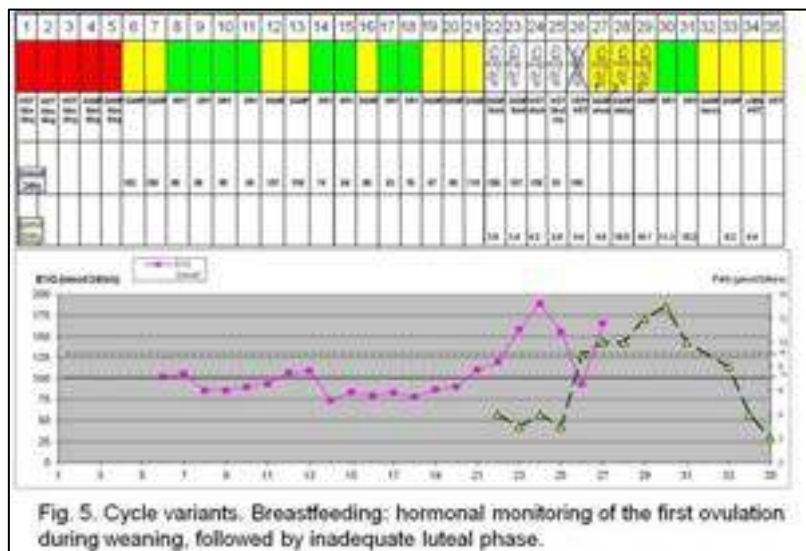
| 1 | 2 | 3 | 4 | 5 | 6 | 7 | 8 | 9 | 10 | 11 | 12 | 13 | 14 | 15 | 16 | 17 | 18 | 19 | 20 | 21 | 22 | 23 | 24 | 25 | 26 | 27 | 28 | 29 | 30 | 31 | 32 | 33 | 34 | 35 |
|---|---|---|---|---|---|---|---|---|---|---|---|---|---|---|---|---|---|---|---|---|---|---|---|---|---|---|---|---|---|---|---|---|---|---|

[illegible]

200
175
150
125
100
75
50
25
0

1 3 5 7 9 11 13 15 17 19 21 23 25 27 29 31 33 35

Fig. 5. Cycle variants. Breastfeeding: hormonal monitoring of the first ovulation during weaning, followed by inadequate luteal phase.